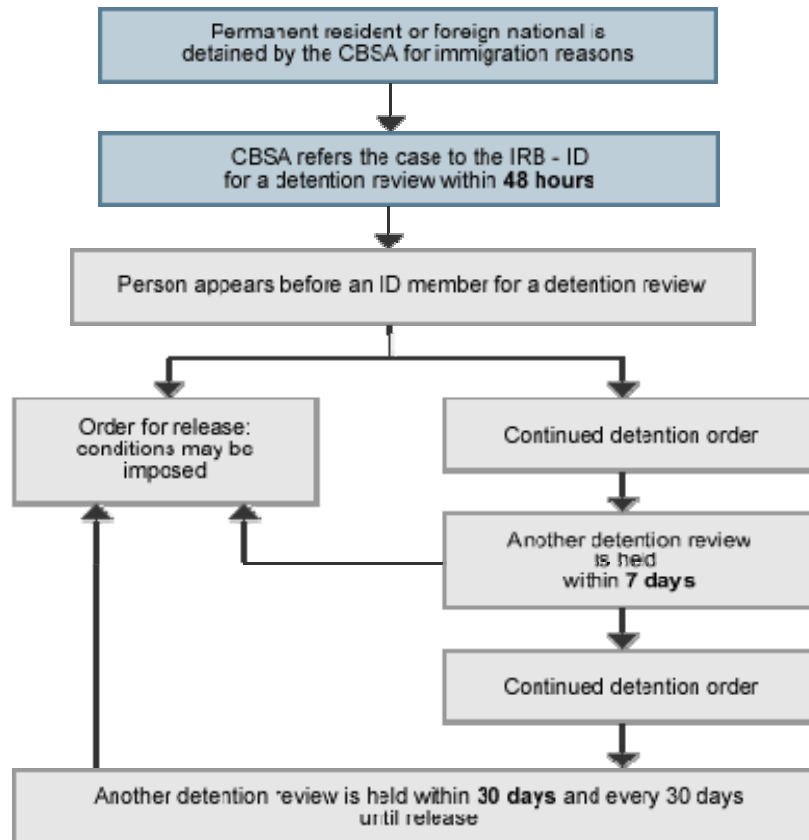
Permanent resident or foreign national is detained by the CBSA for immigration reasons

CBSA refers the case to the IRB - ID for a detention review within **48 hours**

Person appears before an ID member for a detention review

Order for release: conditions may be imposed

Continued detention order

Another detention review is held within **7 days**

Continued detention order

Another detention review is held within **30 days** and every 30 days until release